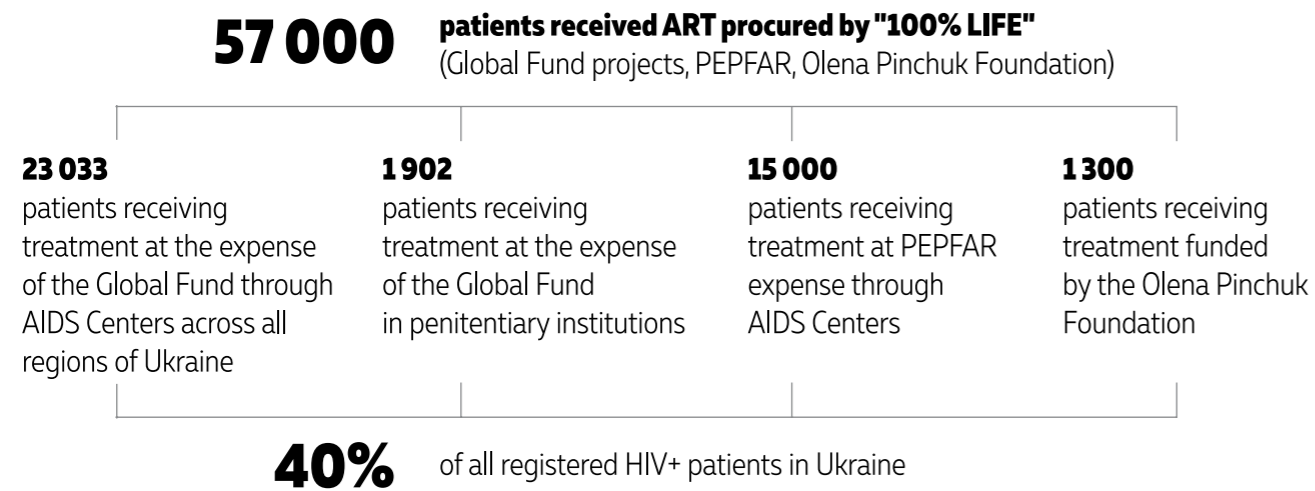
57 000 patients received ART procured by "100% LIFE"
(Global Fund projects, PEPFAR, Olena Pinchuk Foundation)

23 033
patients receiving treatment at the expense of the Global Fund through AIDS Centers across all regions of Ukraine

1 902
patients receiving treatment at the expense of the Global Fund in penitentiary institutions

15 000
patients receiving treatment at PEPFAR expense through AIDS Centers

1 300
patients receiving treatment funded by the Olena Pinchuk Foundation

40% of all registered HIV+ patients in Ukraine